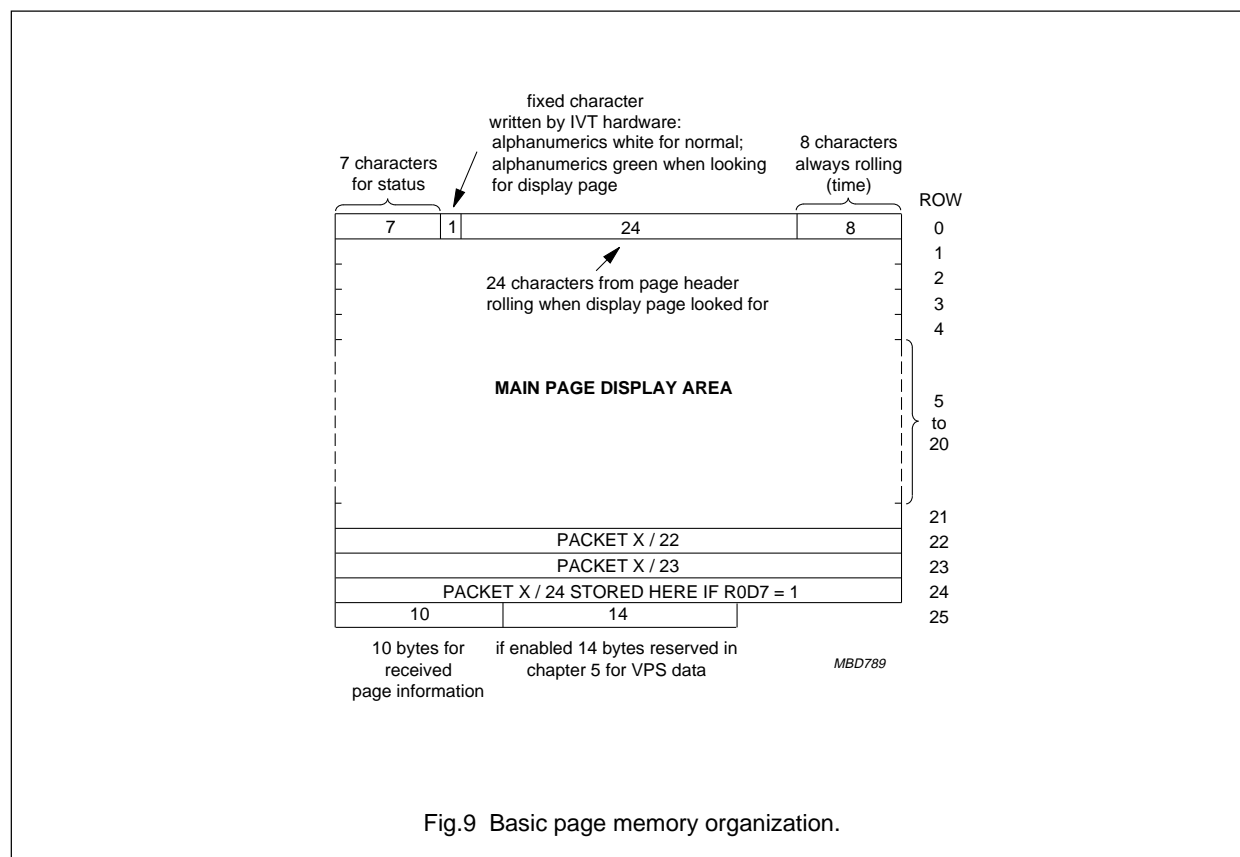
fixed character written by IVT hardware: alphanumerics white for normal; alphanumerics green when looking for display page

7 characters for status

8 characters always rolling (time)

ROW

| 7 | 1 | 24 | 8 |
|---|---|---|---|

0
1
2
3
4

24 characters from page header rolling when display page looked for

MAIN PAGE DISPLAY AREA

5
to
20

21

PACKET X / 22
22
PACKET X / 23
23
PACKET X / 24 STORED HERE IF R0D7 = 1
24

| 10 | 14 |
|---|---|

25

10 bytes for received page information

if enabled 14 bytes reserved in chapter 5 for VPS data

MBD789

Fig.9 Basic page memory organization.